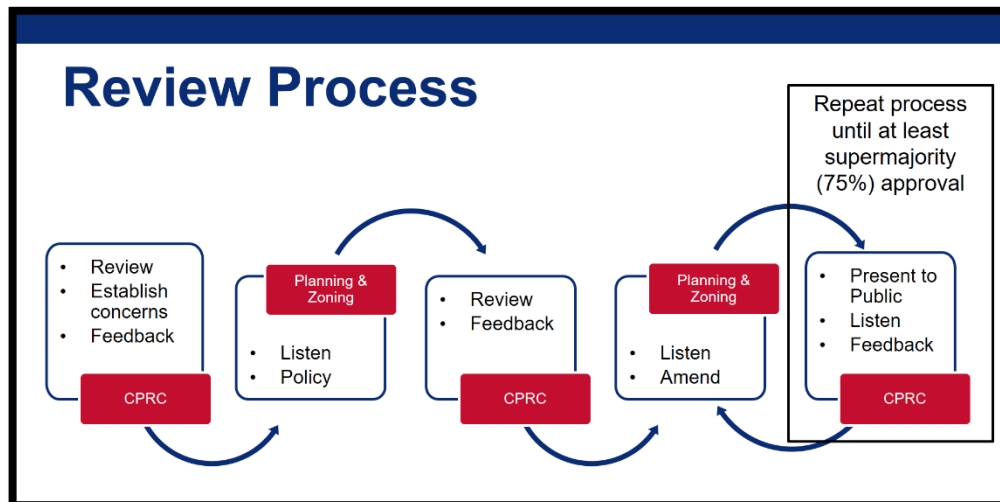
Review Process

Repeat process until at least supermajority (75%) approval

- Review
- Establish concerns
- Feedback

CPRC

Planning & Zoning

- Listen
- Policy

- Review
- Feedback

CPRC

Planning & Zoning

- Listen
- Amend

- Present to Public
- Listen
- Feedback

CPRC